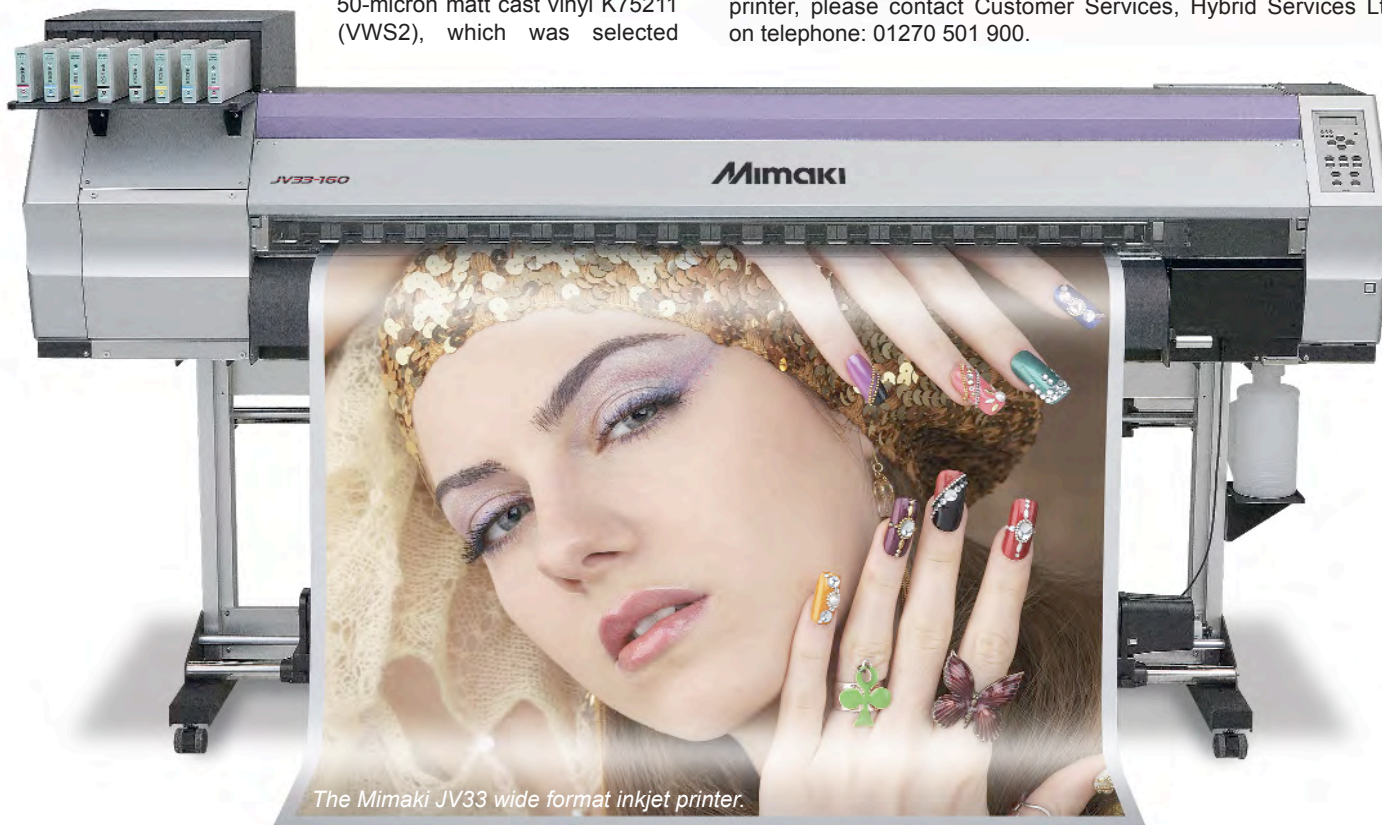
50-micron matt cast vinyl K75211 (VWS2), which was selected

printer, please contact Customer Services, Hybrid Services Lt on telephone: 01270 501 900.

JV33-160

Mimaki

The Mimaki JV33 wide format inkjet printer.